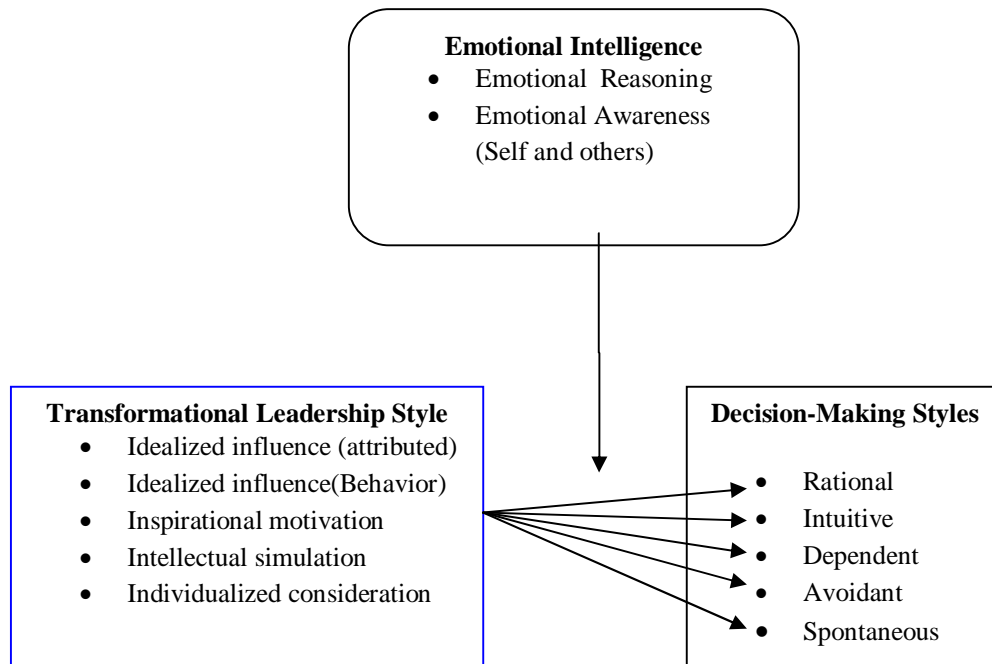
**Emotional Intelligence**
- Emotional Reasoning
- Emotional Awareness (Self and others)

**Transformational Leadership Style**
- Idealized influence (attributed)
- Idealized influence(Behavior)
- Inspirational motivation
- Intellectual simulation
- Individualized consideration

**Decision-Making Styles**
- Rational
- Intuitive
- Dependent
- Avoidant
- Spontaneous